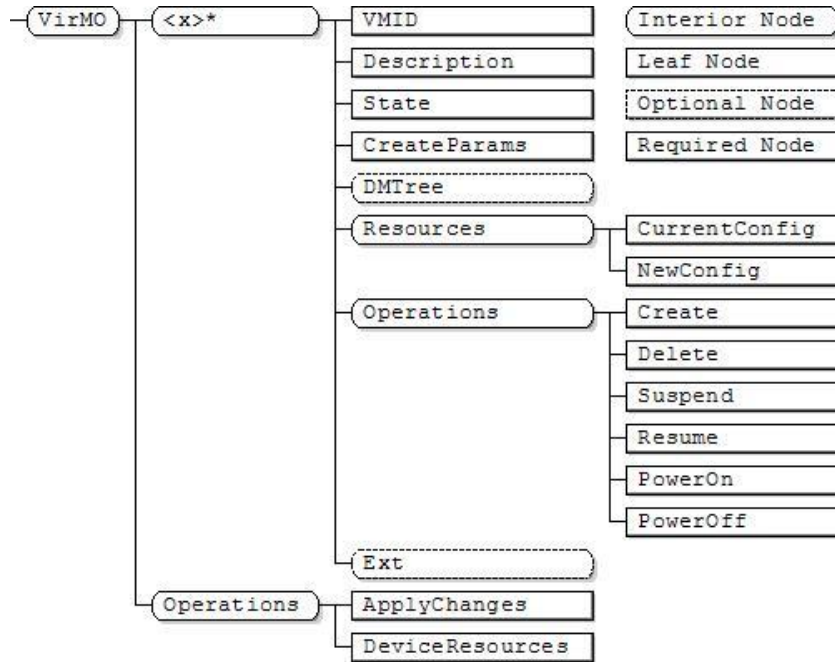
VirMO
<x>*
VMID
Description
State
CreateParams
DMTree
Resources
CurrentConfig
NewConfig
Operations
Create
Delete
Suspend
Resume
PowerOn
PowerOff
Ext
Operations
ApplyChanges
DeviceResources

Interior Node
Leaf Node
Optional Node
Required Node